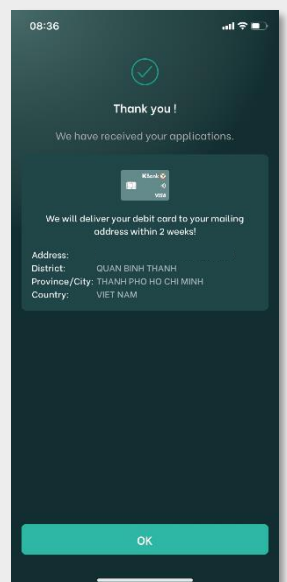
08:36

Thank you !

We have received your applications.

KBank
VISA

We will deliver your debit card to your mailing address within 2 weeks!

Address:
District: QUAN BINH THANH
Province/City: THANH PHO HO CHI MINH
Country: VIET NAM

OK